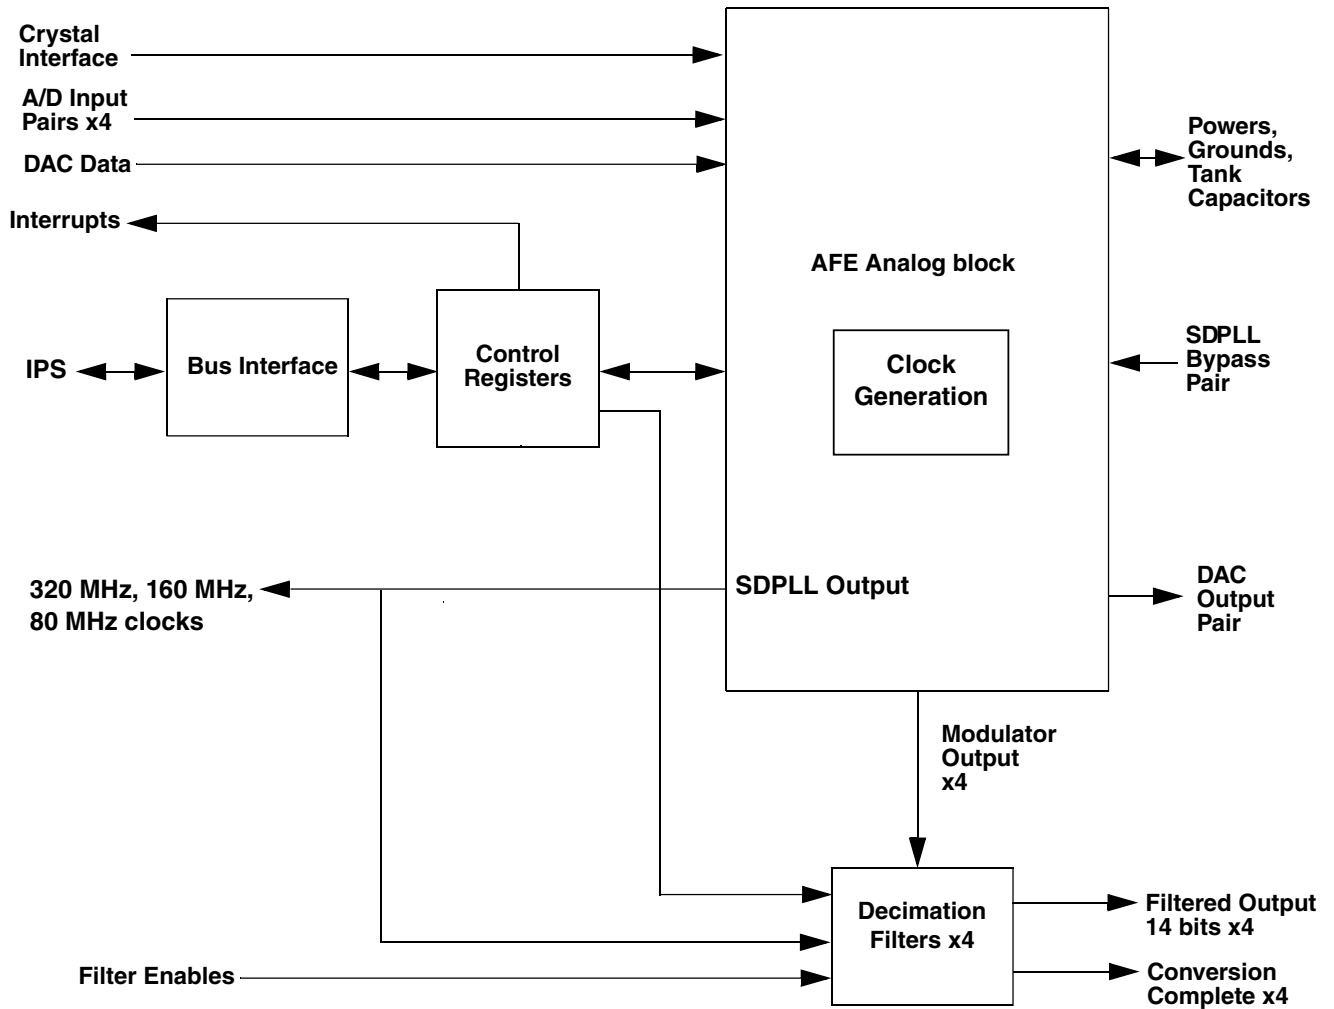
Crystal Interface

A/D Input Pairs x4

DAC Data

Interrupts

IPS

Bus Interface

Control Registers

AFE Analog block

Clock Generation

Powers, Grounds, Tank Capacitors

SDPLL Bypass Pair

SDPLL Output

320 MHz, 160 MHz, 80 MHz clocks

DAC Output Pair

Modulator Output x4

Decimation Filters x4

Filter Enables

Filtered Output 14 bits x4

Conversion Complete x4